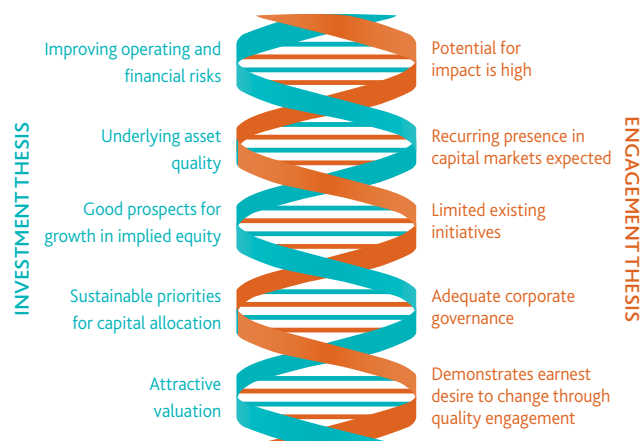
INVESTMENT THESIS

Improving operating and financial risks

Underlying asset quality

Good prospects for growth in implied equity

Sustainable priorities for capital allocation

Attractive valuation

ENGAGEMENT THESIS

Potential for impact is high

Recurring presence in capital markets expected

Limited existing initiatives

Adequate corporate governance

Demonstrates earnest desire to change through quality engagement